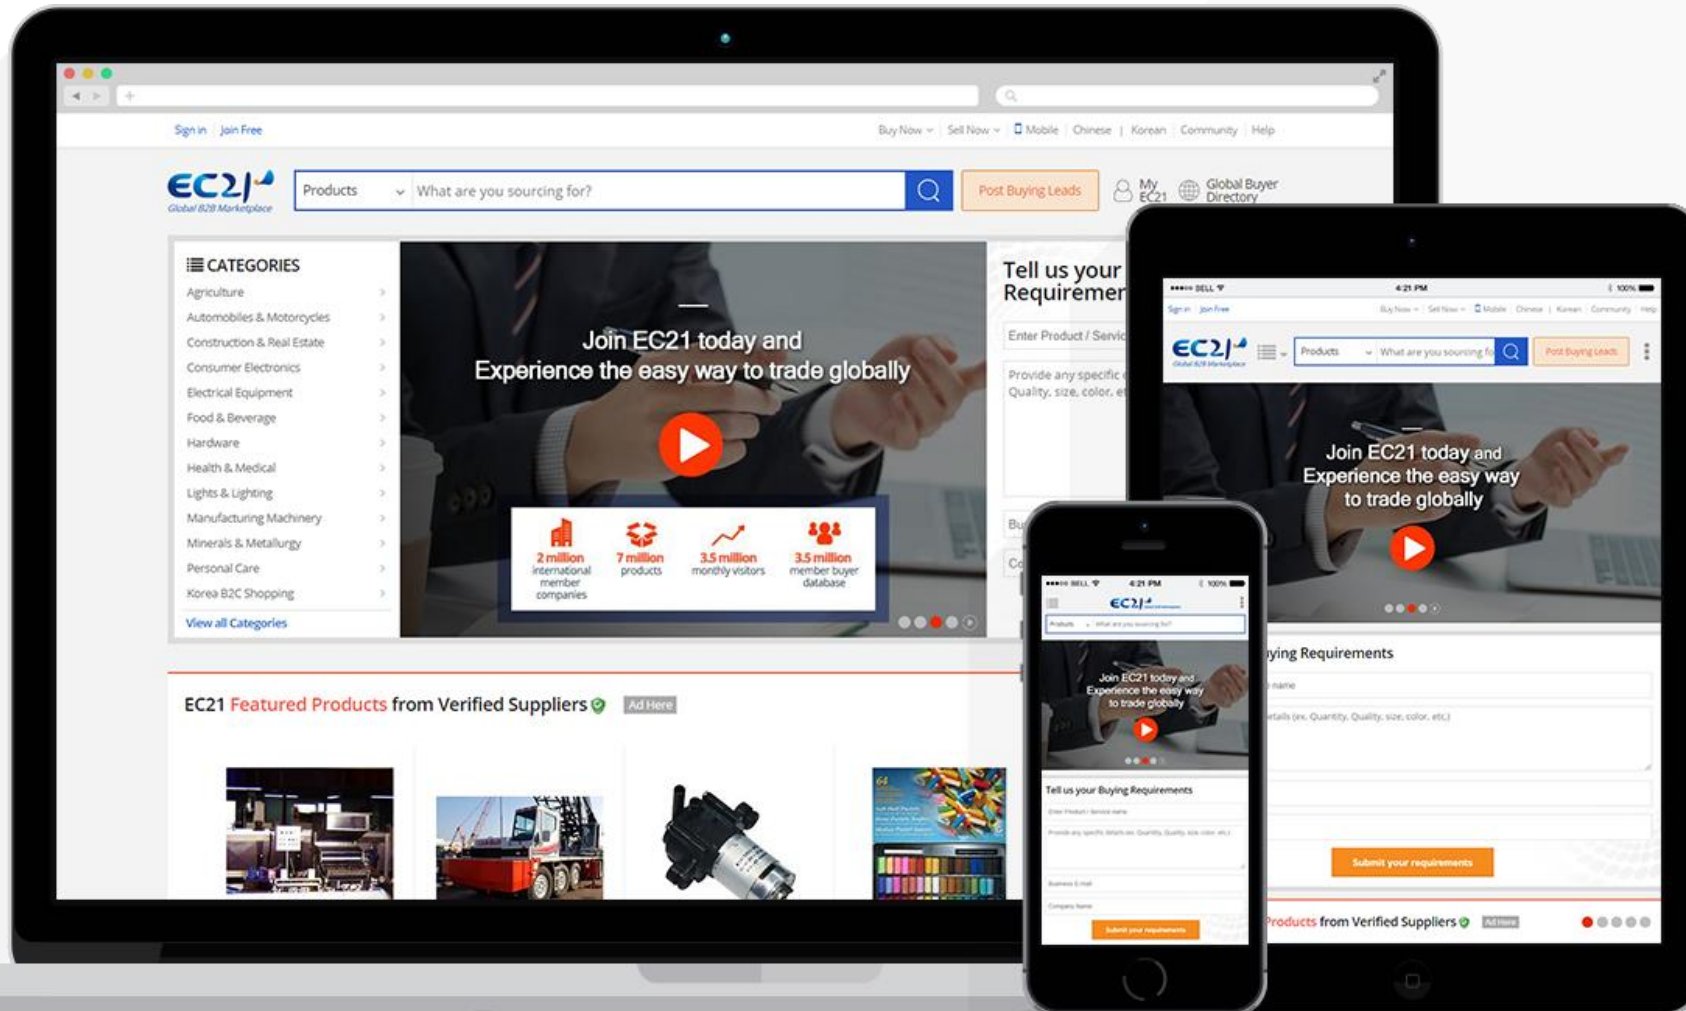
Sign in | Join Free

Buy Now | Sell Now | Mobile | Chinese | Korean | Community | Help

EC21
Global B2B Marketplace

Products | What are you sourcing for?

Post Buying Leads

My EC21

Global Buyer Directory

CATEGORIES
Agriculture
Automobiles & Motorcycles
Construction & Real Estate
Consumer Electronics
Electrical Equipment
Food & Beverage
Hardware
Health & Medical
Lights & Lighting
Manufacturing Machinery
Minerals & Metallurgy
Personal Care
Korea B2C Shopping
View all Categories

Join EC21 today and
Experience the easy way to trade globally

2 million international member companies
7 million products
3.5 million monthly visitors
3.5 million member buyer database

Tell us your Requiremen

Enter Product / Servic

Provide any specific Quality, size, color, e

Bu

Co

EC21 Featured Products from Verified Suppliers

Ad Here

BELL 4:21 PM 100%

Sign in | Join Free

Buy Now | Sell Now | Mobile | Chinese | Korean | Community | Help

EC21

Products | What are you sourcing fo

Post Buying Leads

Join EC21 today and
Experience the easy way
to trade globally

ying Requirements

name

tails (ex. Quantity, Quality, size, color, etc.)

Submit your requirements

roducts from Verified Suppliers

Ad Here

BELL 4:21 PM 100%

EC21

Products | What are you sourcing for?

Join EC21 today and
Experience the easy way
to trade globally

Tell us your Buying Requirements

Enter Product / Service name

Provide any specific details (ex. Quantity, Quality, size, color, etc.)

Business E-mail

Company Name

Submit your requirements